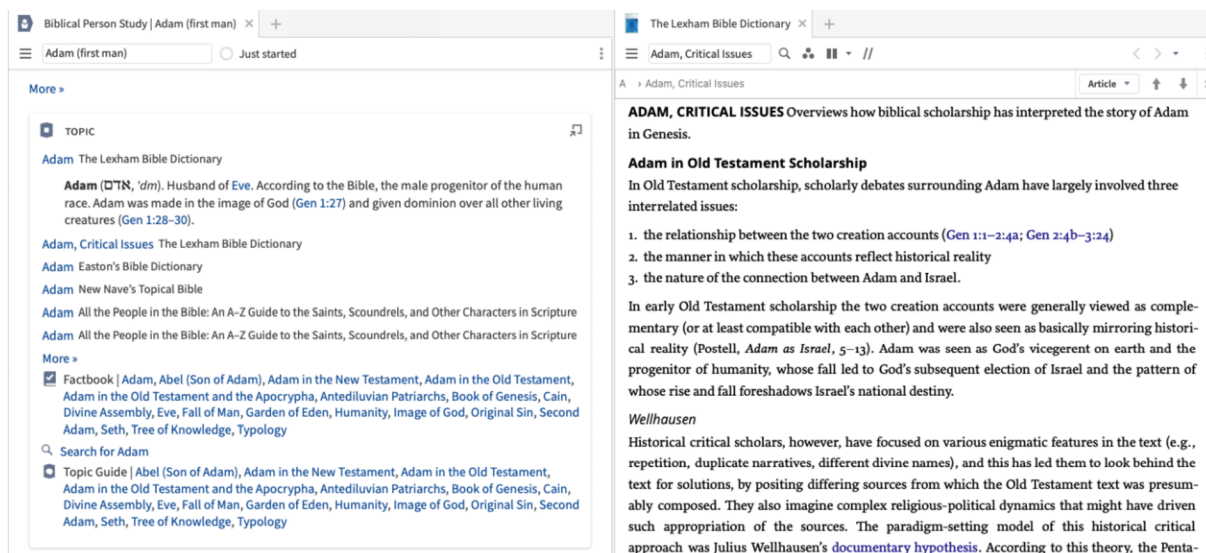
Biblical Person Study | Adam (first man) × +

Adam (first man) Just started

More »

TOPIC

Adam The Lexham Bible Dictionary

Adam (אָדָם, ʾdm). Husband of Eve. According to the Bible, the male progenitor of the human race. Adam was made in the image of God (Gen 1:27) and given dominion over all other living creatures (Gen 1:28–30).

Adam, Critical Issues The Lexham Bible Dictionary

Adam Easton's Bible Dictionary

Adam New Nave's Topical Bible

Adam All the People in the Bible: An A–Z Guide to the Saints, Scoundrels, and Other Characters in Scripture

Adam All the People in the Bible: An A–Z Guide to the Saints, Scoundrels, and Other Characters in Scripture

More »

Factbook | Adam, Abel (Son of Adam), Adam in the New Testament, Adam in the Old Testament, Adam in the Old Testament and the Apocrypha, Antediluvian Patriarchs, Book of Genesis, Cain, Divine Assembly, Eve, Fall of Man, Garden of Eden, Humanity, Image of God, Original Sin, Second Adam, Seth, Tree of Knowledge, Typology

Search for Adam

Topic Guide | Abel (Son of Adam), Adam in the New Testament, Adam in the Old Testament, Adam in the Old Testament and the Apocrypha, Antediluvian Patriarchs, Book of Genesis, Cain, Divine Assembly, Eve, Fall of Man, Garden of Eden, Humanity, Image of God, Original Sin, Second Adam, Seth, Tree of Knowledge, Typology

The Lexham Bible Dictionary × +

Adam, Critical Issues //

A › Adam, Critical Issues Article

ADAM, CRITICAL ISSUES Overviews how biblical scholarship has interpreted the story of Adam in Genesis.

Adam in Old Testament Scholarship

In Old Testament scholarship, scholarly debates surrounding Adam have largely involved three interrelated issues:

1. the relationship between the two creation accounts (Gen 1:1–2:4a; Gen 2:4b–3:24)
2. the manner in which these accounts reflect historical reality
3. the nature of the connection between Adam and Israel.

In early Old Testament scholarship the two creation accounts were generally viewed as complementary (or at least compatible with each other) and were also seen as basically mirroring historical reality (Postell, Adam as Israel, 5–13). Adam was seen as God's vicegerent on earth and the progenitor of humanity, whose fall led to God's subsequent election of Israel and the pattern of whose rise and fall foreshadows Israel's national destiny.

Wellhausen

Historical critical scholars, however, have focused on various enigmatic features in the text (e.g., repetition, duplicate narratives, different divine names), and this has led them to look behind the text for solutions, by positing differing sources from which the Old Testament text was presumably composed. They also imagine complex religious-political dynamics that might have driven such appropriation of the sources. The paradigm-setting model of this historical critical approach was Julius Wellhausen's documentary hypothesis. According to this theory, the Penta-